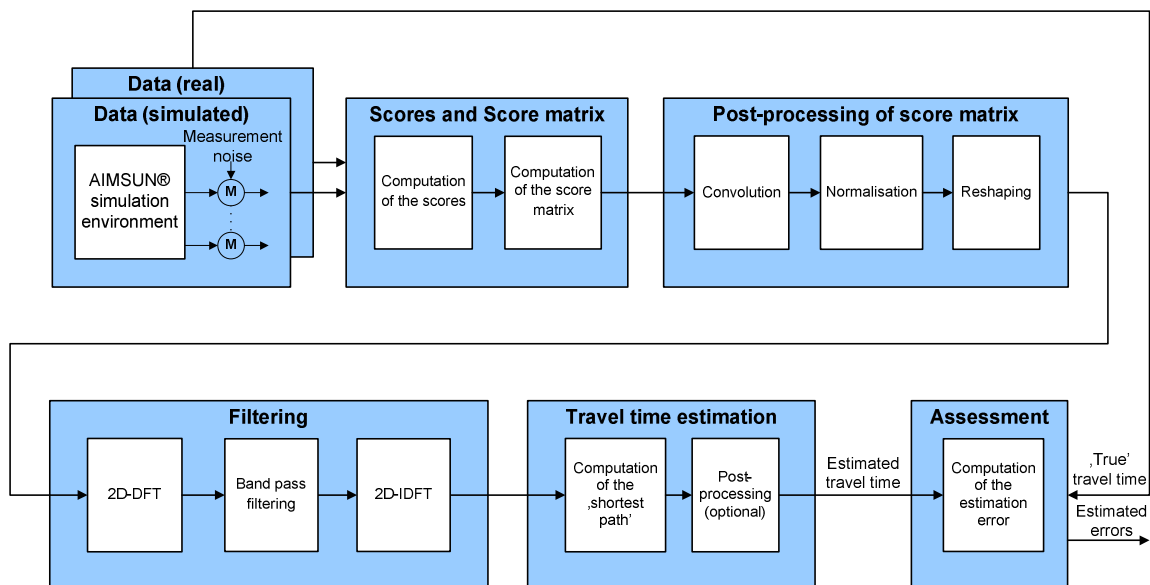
Data (real)

Data (simulated)

Measurement noise

AIMSUN® simulation environment

M

M

Scores and Score matrix

Computation of the scores

Computation of the score matrix

Post-processing of score matrix

Convolution

Normalisation

Reshaping

Filtering

2D-DFT

Band pass filtering

2D-IDFT

Travel time estimation

Computation of the ‚shortest path'

Post-processing (optional)

Estimated travel time

Assessment

Computation of the estimation error

‚True' travel time

Estimated errors